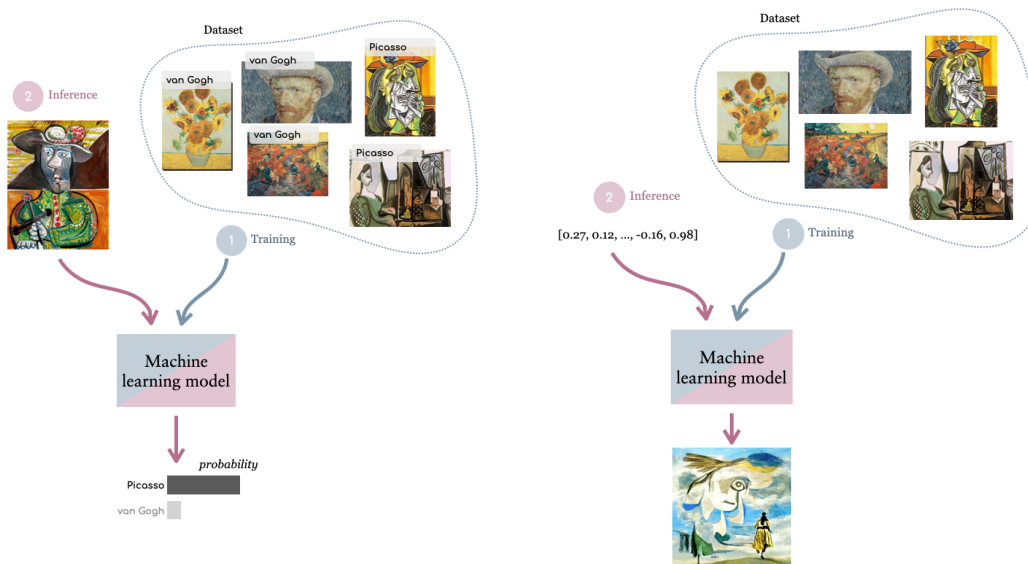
Dataset

van Gogh

van Gogh

Picasso

van Gogh

Picasso

2 Inference

1 Training

Machine learning model

probability

Picasso

van Gogh

Dataset

2 Inference

[0.27, 0.12, ..., -0.16, 0.98]

1 Training

Machine learning model